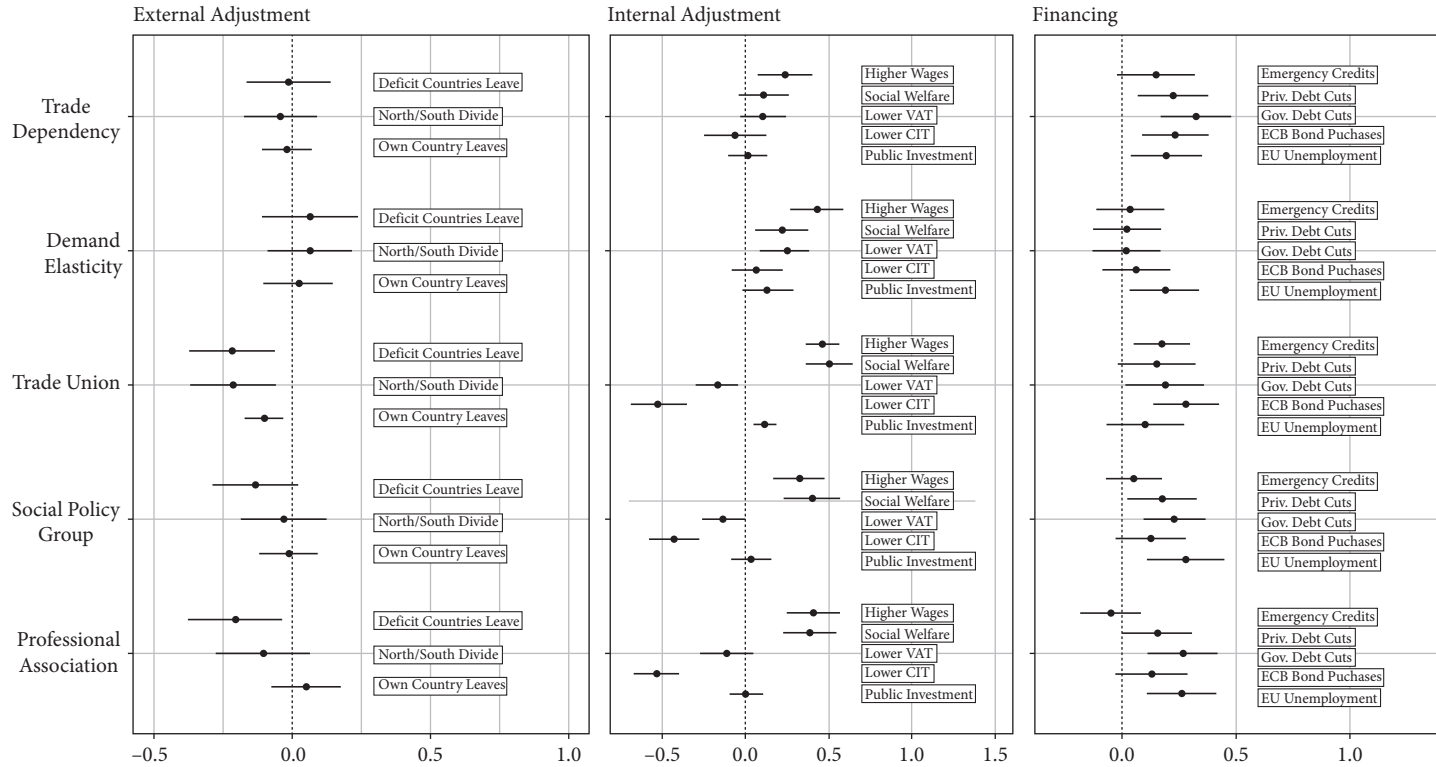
External Adjustment

Trade Dependency
Demand Elasticity
Trade Union
Social Policy Group
Professional Association

Deficit Countries Leave
North/South Divide
Own Country Leaves
Deficit Countries Leave
North/South Divide
Own Country Leaves
Deficit Countries Leave
North/South Divide
Own Country Leaves
Deficit Countries Leave
North/South Divide
Own Country Leaves
Deficit Countries Leave
North/South Divide
Own Country Leaves

−0.5 0.0 0.5 1.0

Internal Adjustment

Higher Wages
Social Welfare
Lower VAT
Lower CIT
Public Investment
Higher Wages
Social Welfare
Lower VAT
Lower CIT
Public Investment
Higher Wages
Social Welfare
Lower VAT
Lower CIT
Public Investment
Higher Wages
Social Welfare
Lower VAT
Lower CIT
Public Investment
Higher Wages
Social Welfare
Lower VAT
Lower CIT
Public Investment

−0.5 0.0 0.5 1.0 1.5

Financing

Emergency Credits
Priv. Debt Cuts
Gov. Debt Cuts
ECB Bond Puchases
EU Unemployment
Emergency Credits
Priv. Debt Cuts
Gov. Debt Cuts
ECB Bond Puchases
EU Unemployment
Emergency Credits
Priv. Debt Cuts
Gov. Debt Cuts
ECB Bond Puchases
EU Unemployment
Emergency Credits
Priv. Debt Cuts
Gov. Debt Cuts
ECB Bond Puchases
EU Unemployment
Emergency Credits
Priv. Debt Cuts
Gov. Debt Cuts
ECB Bond Puchases
EU Unemployment

0.0 0.5 1.0